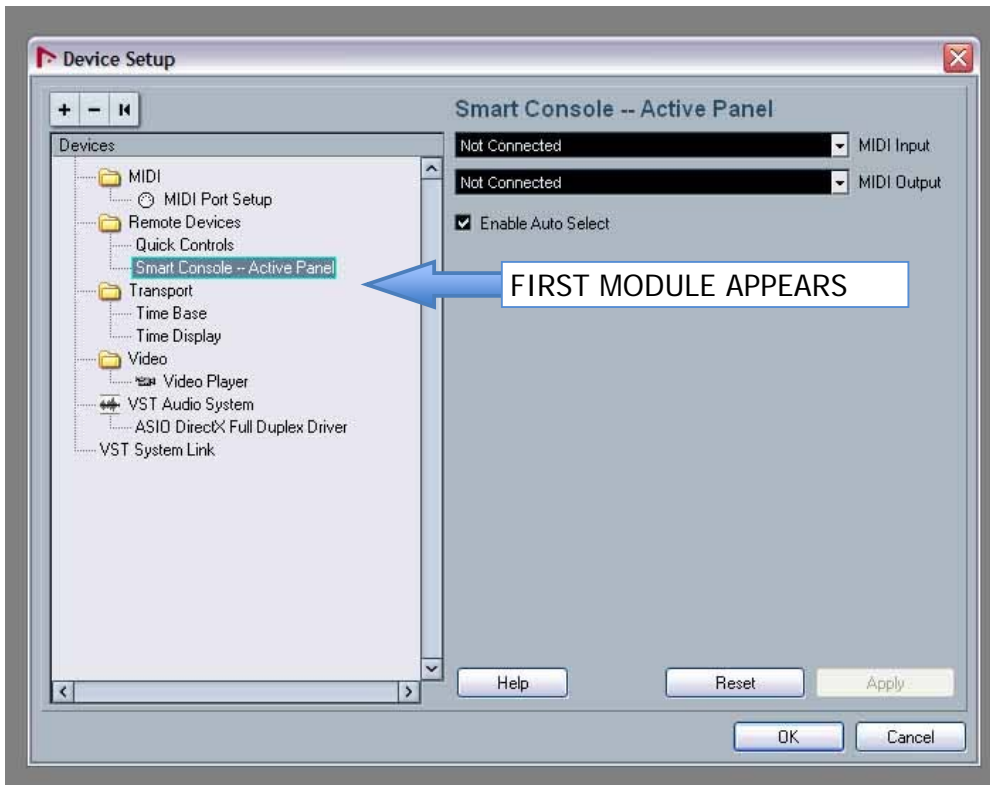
Device Setup

+ − I◀

Devices

MIDI
MIDI Port Setup
Remote Devices
Quick Controls
Smart Console -- Active Panel
Transport
Time Base
Time Display
Video
Video Player
VST Audio System
ASIO DirectX Full Duplex Driver
VST System Link

Smart Console -- Active Panel

Not Connected
MIDI Input

Not Connected
MIDI Output

Enable Auto Select

FIRST MODULE APPEARS

Help

Reset

Apply

OK

Cancel